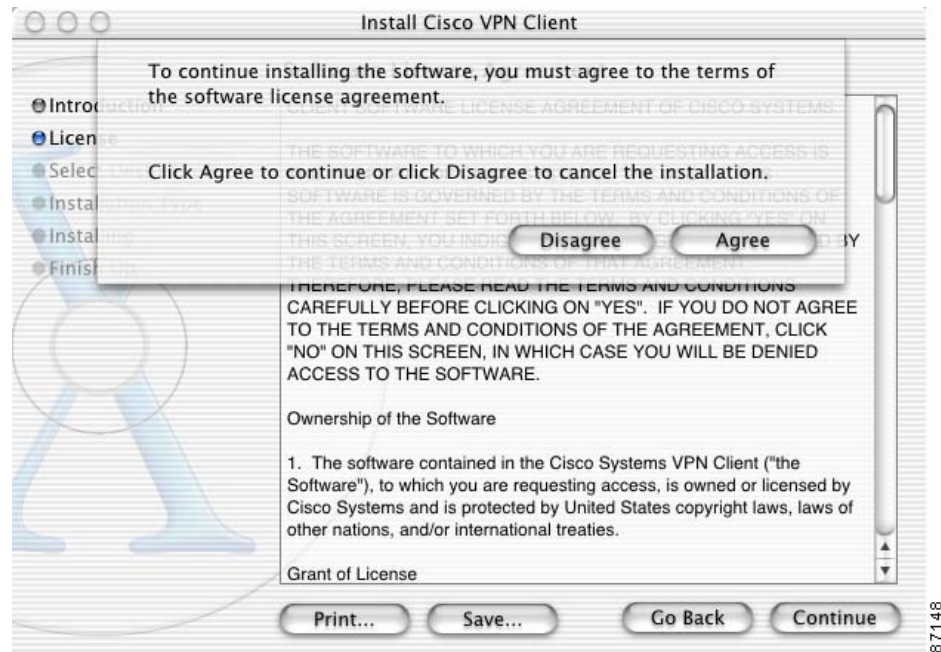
Install Cisco VPN Client

To continue installing the software, you must agree to the terms of the software license agreement.

Click Agree to continue or click Disagree to cancel the installation.

Disagree

Agree

Intro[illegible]

Licen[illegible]

Selec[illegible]

Instal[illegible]

Instal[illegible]

Finis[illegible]

CLIENT SOFTWARE LICENSE AGREEMENT OF CISCO SYSTEMS.

THE SOFTWARE TO WHICH YOU ARE REQUESTING ACCESS IS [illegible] SOFTWARE IS GOVERNED BY THE TERMS AND CONDITIONS OF THE AGREEMENT SET FORTH BELOW. BY CLICKING "YES" ON THIS SCREEN, YOU INDIC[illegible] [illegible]D BY THE TERMS AND CONDITIONS OF THAT AGREEMENT. THEREFORE, PLEASE READ THE TERMS AND CONDITIONS CAREFULLY BEFORE CLICKING ON "YES". IF YOU DO NOT AGREE TO THE TERMS AND CONDITIONS OF THE AGREEMENT, CLICK "NO" ON THIS SCREEN, IN WHICH CASE YOU WILL BE DENIED ACCESS TO THE SOFTWARE.

Ownership of the Software

1. The software contained in the Cisco Systems VPN Client ("the Software"), to which you are requesting access, is owned or licensed by Cisco Systems and is protected by United States copyright laws, laws of other nations, and/or international treaties.

Grant of License

Print...

Save...

Go Back

Continue

87148